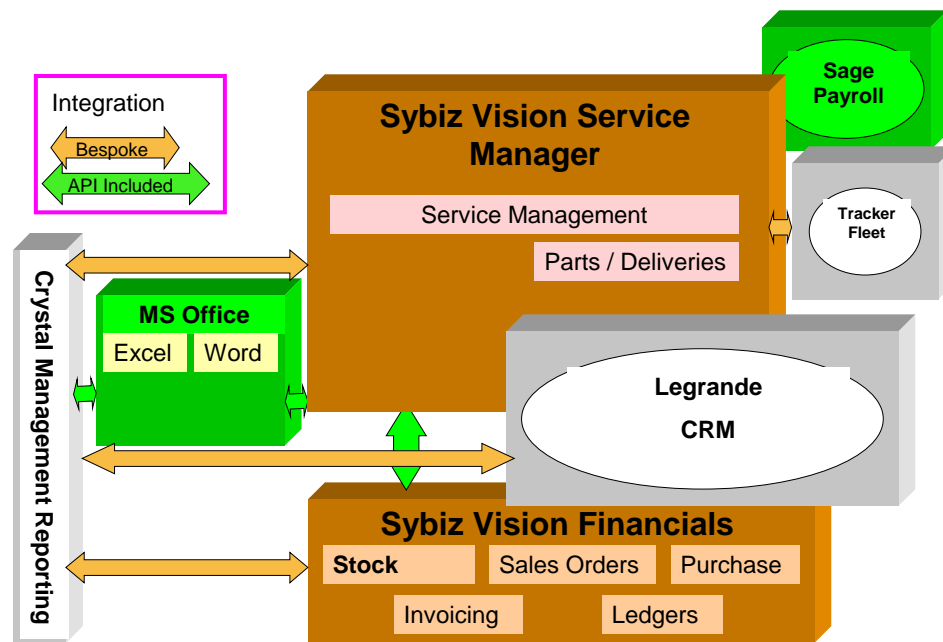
Integration

Bespoke

API Included

Sybiz Vision Service Manager

Service Management

Parts / Deliveries

Sage Payroll

Tracker Fleet

Crystal Management Reporting

MS Office

Excel

Word

Legrande

CRM

Sybiz Vision Financials

Stock

Sales Orders

Purchase

Invoicing

Ledgers